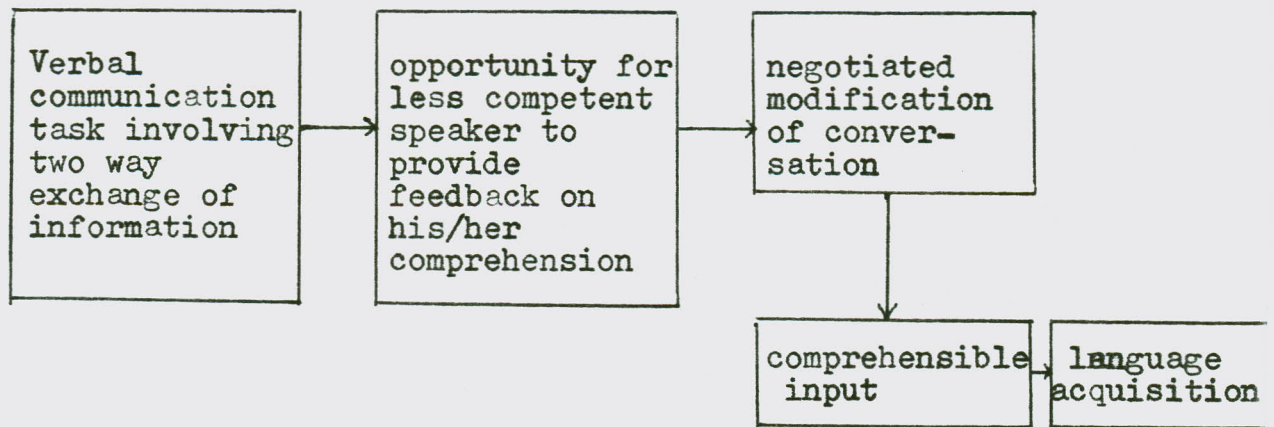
Verbal communication task involving two way exchange of information

opportunity for less competent speaker to provide feedback on his/her comprehension

negotiated modification of conversation

comprehensible input

language acquisition